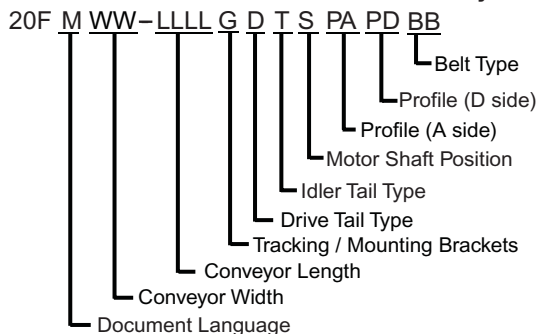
20F M WW – LLLL G D T S PA PD BB

Belt Type
Profile (D side)
Profile (A side)
Motor Shaft Position
Idler Tail Type
Drive Tail Type
Tracking / Mounting Brackets
Conveyor Length
Conveyor Width
Document Language